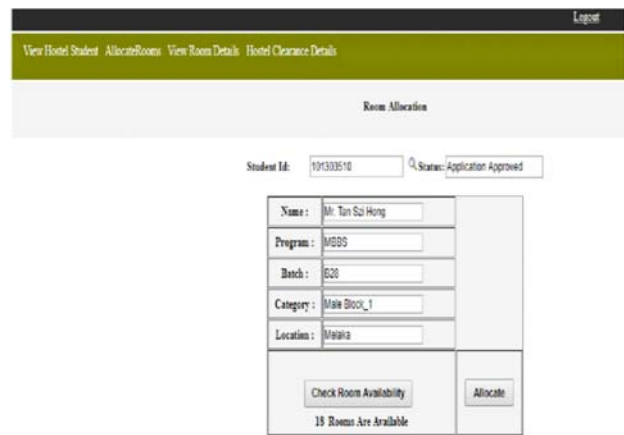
Logout

View Hostel Student AllocateRooms View Room Details Hostel Clearance Details

Room Allocation

Student Id: 101303510 Status: Application Approved

| Name : | Mr. Tan Szi Hong |
|---|---|
| Program : | MBBS |
| Batch : | B20 |
| Category : | Male Block_1 |
| Location : | Melaka |

Check Room Availability

18 Rooms Are Available

Allocate